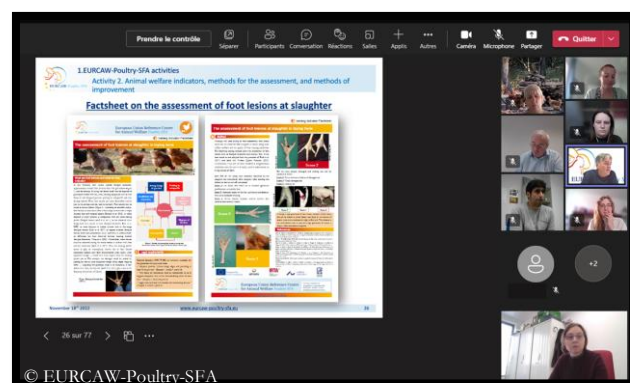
Prendre le contrôle

Séparer

Participants

Conversation

Réactions

Salles

Applis

Autres

Caméra

Microphone

Partager

Quitter

1.EURCAW-Poultry-SFA activities

Activity 2. Animal welfare indicators, methods for the assessment, and methods of improvement

Factsheet on the assessment of foot lesions at slaughter

European Union Reference Centre for Animal Welfare

The assessment of foot lesions at slaughter in laying hens

The assessment of foot lesions at slaughter in laying hens

November 18th 2022

www.eurcaw.eu/eurcaw-poultry-sfa

26

EURCAW

+2

26 sur 77

© EURCAW-Poultry-SFA